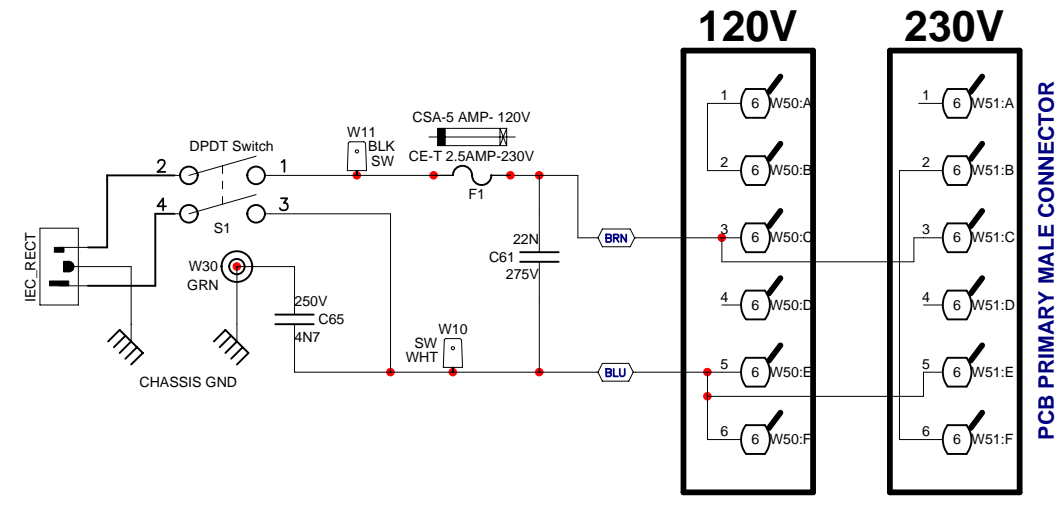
120V

230V

PCB PRIMARY MALE CONNECTOR

DPDT Switch

2

1

4

3

S1

W11
BLK
SW

CSA-5 AMP- 120V
CE-T 2.5AMP-230V

F1

IEC_RECT

W30
GRN

250V
C65
4N7

22N
C61
275V

W10
SW
WHT

CHASSIS GND

BRN

BLU

1 6 W50:A
2 6 W50:B
3 6 W50:C
4 6 W50:D
5 6 W50:E
6 6 W50:F

1 6 W51:A
2 6 W51:B
3 6 W51:C
4 6 W51:D
5 6 W51:E
6 6 W51:F